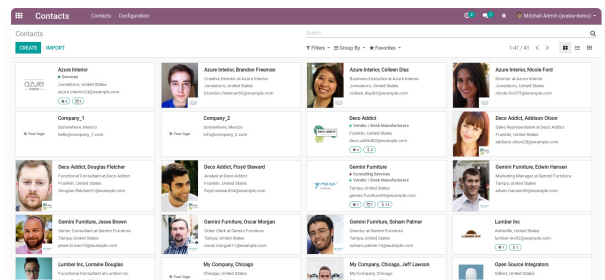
Contacts Contacts Configuration

Mitchell Admin (avatar-demo)

Contacts

Search...

CREATE IMPORT

Filters Group By Favorites

1-41 / 41

azure interior

Azure Interior
Services
Jonesboro, United States
azure.Interior24@example.com

Azure Interior, Brandon Freeman
Creative Director at Azure Interior
Jonesboro, United States
brandon.freeman55@example.com

Azure Interior, Colleen Diaz
Business Executive at Azure Interior
Jonesboro, United States
colleen.diaz83@example.com

Azure Interior, Nicole Ford
Director at Azure Interior
Jonesboro, United States
nicole.ford75@example.com

Your logo

Company_1
Somewhere, Mexico
hello@company_1.com

Your logo

Company_2
Somewhere, Mexico
info@company_2.com

Deco Addict
Vendor / Desk Manufacturers
Pasadena, United States
deco.addict82@example.com

Deco Addict, Addison Olson
Sales Representative at Deco Addict
Franklin, United States
addison.olson28@example.com

Deco Addict, Douglas Fletcher
Functional Consultant at Deco Addict
Franklin, United States
douglas.fletcher51@example.com

Deco Addict, Floyd Steward
Analyst at Deco Addict
Franklin, United States
floyd.steward34@example.com

Gemini Furniture
Consulting Services
Vendor / Desk Manufacturers
Tampa, United States
gemini.furniture39@example.com

Gemini Furniture, Edwin Hansen
Marketing Manager at Gemini Furniture
Tampa, United States
edwin.hansen58@example.com

Gemini Furniture, Jesse Brown
Senior Consultant at Gemini Furniture
Tampa, United States
jesse.brown74@example.com

Gemini Furniture, Oscar Morgan
Order Clerk at Gemini Furniture
Tampa, United States
oscar.morgan11@example.com

Gemini Furniture, Soham Palmer
Director at Gemini Furniture
Tampa, United States
soham.palmer15@example.com

Lumber Inc
Asheville, United States
lumber-inv92@example.com

Lumber Inc, Lorraine Douglas
Functional Consultant at Lumber Inc

Your logo

My Company, Chicago
Chicago, United States

My Company, Chicago, Jeff Lawson
My Company, Chicago

Open Source Integrators
Gilbert, United States